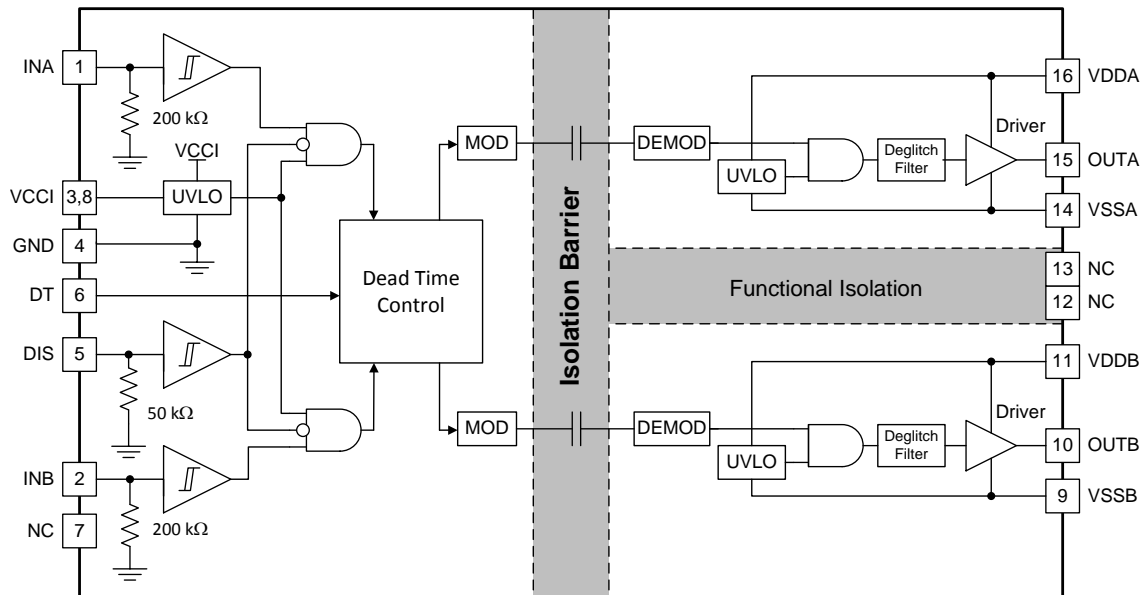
INA 1
200 kΩ
VCCI
VCCI 3,8 UVLO
GND 4
DT 6
DIS 5
50 kΩ
INB 2
NC 7
200 kΩ
Dead Time Control
MOD
MOD
Isolation Barrier
DEMOD
DEMOD
UVLO
UVLO
Deglitch Filter
Deglitch Filter
Driver
Driver
Functional Isolation
16 VDDA
15 OUTA
14 VSSA
13 NC
12 NC
11 VDDB
10 OUTB
9 VSSB